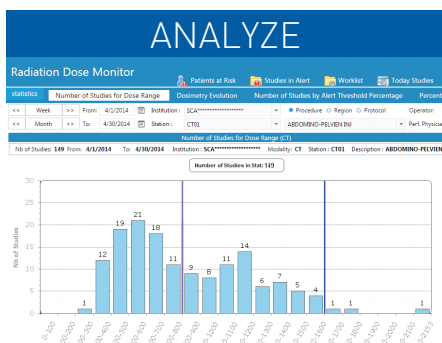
ANALYZE

Radiation Dose Monitor

Patients at Risk | Studies in Alert | Worklist | Today Studies

statistics | Number of Studies for Dose Range | Dosimetry Evolution | Number of Studies by Alert Threshold Percentage | Percent

<< Week >> From: 4/1/2014 Institution : SCA****************** ● Procedure ○ Region ○ Protocol Operator:

<< Month >> To: 4/30/2014 Station : CT01 ABDOMINO-PELVIEN INJ Perf. Physicia

Number of Studies for Dose Range (CT)

Nb of Studies: 149 From: 4/1/2014 To: 4/30/2014 Institution : SCA****************** Modality: CT Station : CT01 Description : ABDOMINO-PELVIEN

Number of Studies in Stat: 149

Nb of Studies

| 0-100 | 100-200 | 200-300 | 300-400 | 400-500 | 500-600 | 600-700 | 700-800 | 800-900 | 900-1000 | 1000-1100 | 1100-1200 | 1200-1300 | 1300-1400 | 1400-1500 | 1500-1600 | 1600-1700 | 1700-1800 | 1800-1900 | 1900-2000 | 2000-2100 | 2100-2153 |
|---|---|---|---|---|---|---|---|---|---|---|---|---|---|---|---|---|---|---|---|---|---|
|  |  | 1 | 12 | 19 | 21 | 18 | 11 | 9 | 8 | 11 | 14 | 6 | 7 | 5 | 4 | 1 | 1 |  |  |  | 1 |

30 25 20 15 10 5 0